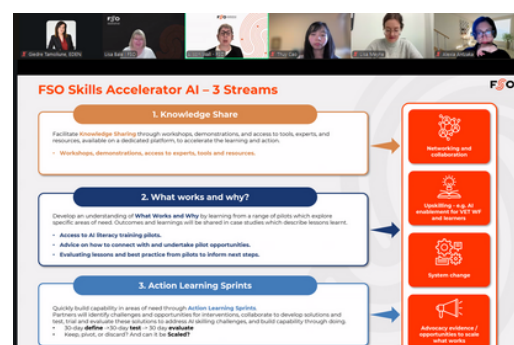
Gedhe Tamiolane, EGDS
Lila Kelf - FSO
FSO
Thuy Cao
Lila Mecha
Jessie Arbuka

FSO Skills Accelerator AI – 3 Streams

FSO

1. Knowledge Share

Facilitate Knowledge Sharing through workshops, demonstrations, and access to tools, experts, and resources, available on a dedicated platform, to accelerate the learning and action.

• Workshops, demonstrations, access to experts, tools and resources.

2. What works and why?

Develop an understanding of What Works and Why by learning from a range of pilots which explore specific areas of need. Outcomes and learnings will be shared in case studies which describe lessons learnt.

• Access to AI literacy training pilots.
• Advice on how to connect with and undertake pilot opportunities.
• Evaluating lessons and best practice from pilots to inform next steps.

3. Action Learning Sprints

Quickly build capability in areas of need through Action Learning Sprints. Partners will identify challenges and opportunities for interventions, collaborate to develop solutions and test, trial and evaluate these solutions to address AI skilling challenges, and build capability through doing.
• 30-day define →30-day test → 30 day evaluate
• Keep, pivot, or discard? And can it be Scaled?

Networking and collaboration

Upskilling - e.g. AI enablement for VET WF and learners

System change

Advocacy evidence / opportunities to scale what works